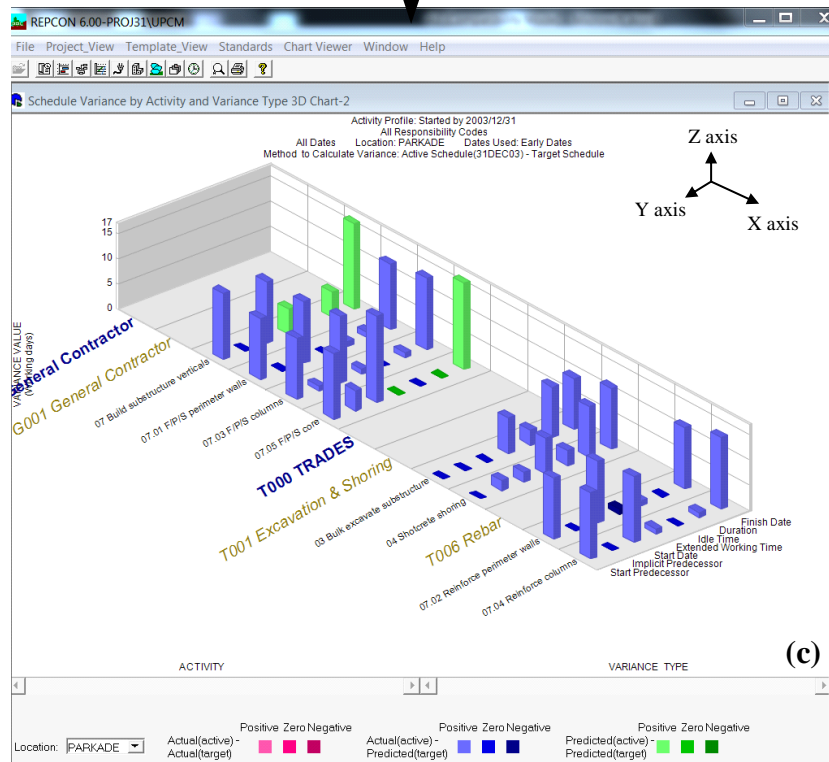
REPCON 6.00-PROJ31\UPCM

File Project_View Template_View Standards Chart Viewer Window Help

Schedule Variance by Activity and Variance Type 3D Chart-2

Activity Profile: Started by 2003/12/31
All Responsibility Codes
All Dates Location: PARKADE Dates Used: Early Dates
Method to Calculate Variance: Active Schedule(31DEC03) - Target Schedule

Z axis
Y axis
X axis

17
15
10
5
0

VARIANCE VALUE (Working days)

General Contractor
G001 General Contractor
07 Build substructure verticals
07.01 F/P/S perimeter walls
07.03 F/P/S columns
07.05 F/P/S core
T000 TRADES
T001 Excavation & Shoring
03 Bulk excavate substructure
04 Shotcrete shoring
T006 Rebar
07.02 Reinforce perimeter walls
07.04 Reinforce columns

Finish Date
Duration
Idle Time
Extended Working Time
Start Date
Implicit Predecessor
Start Predecessor

(c)

ACTIVITY

VARIANCE TYPE

Location: PARKADE

Positive Zero Negative
Actual(active) - Actual(target)

Positive Zero Negative
Actual(active) - Predicted(target)

Positive Zero Negative
Predicted(active) - Predicted(target)